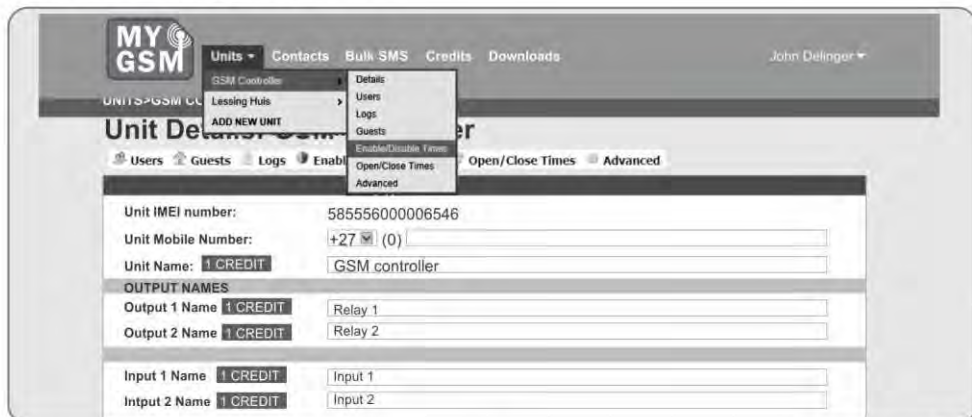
MY GSM

Units ▾ Contacts Bulk SMS Credits Downloads

John Delinger ▾

GSM Controller ›
Lessing Huis ›
ADD NEW UNIT

Details
Users
Logs
Guests
Enable/Disable Times
Open/Close Times
Advanced

UNITS>GSM C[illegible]

Unit Det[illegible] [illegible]er

Users Guests Logs Enabl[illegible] Open/Close Times Advanced

| | |
|---|---|
| Unit IMEI number: | 585556000006546 |
| Unit Mobile Number: | +27 (0) |
| Unit Name: 1 CREDIT | GSM controller |
| OUTPUT NAMES | |
| Output 1 Name 1 CREDIT | Relay 1 |
| Output 2 Name 1 CREDIT | Relay 2 |
| Input 1 Name 1 CREDIT | Input 1 |
| Intput 2 Name 1 CREDIT | Input 2 |